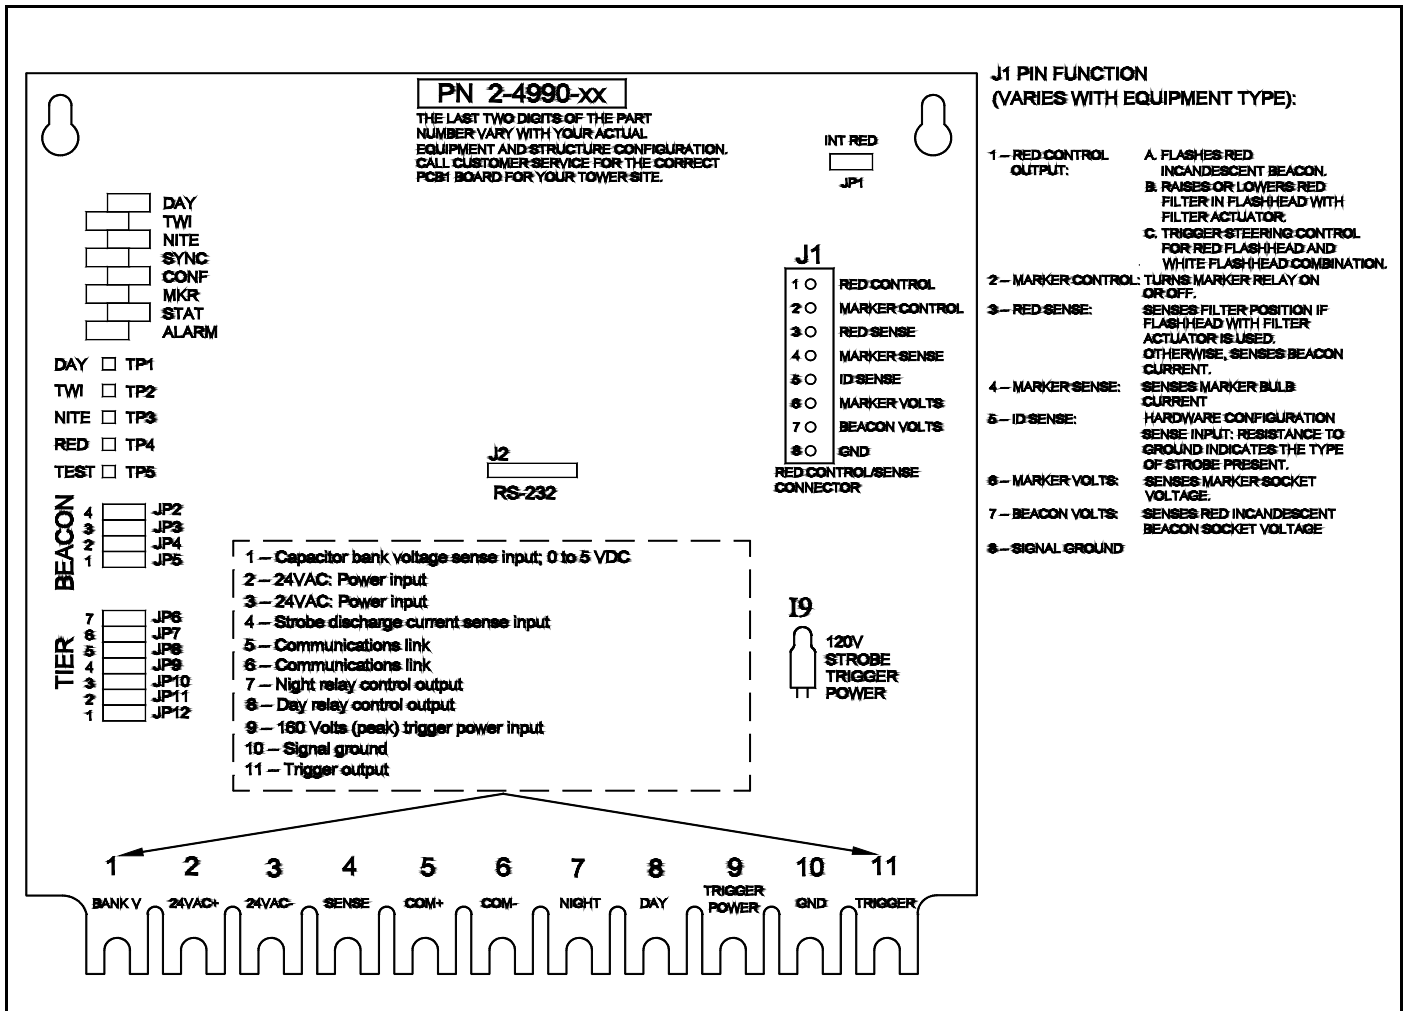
PN 2-4990-xx

THE LAST TWO DIGITS OF THE PART NUMBER VARY WITH YOUR ACTUAL EQUIPMENT AND STRUCTURE CONFIGURATION. CALL CUSTOMER SERVICE FOR THE CORRECT PCB1 BOARD FOR YOUR TOWER SITE.

INT RED
JP1

DAY
TWI
NITE
SYNC
CONF
MKR
STAT
ALARM

DAY TP1
TWI TP2
NITE TP3
RED TP4
TEST TP5

BEACON
4 JP2
3 JP3
2 JP4
1 JP5

TIER
7 JP6
6 JP7
5 JP8
4 JP9
3 JP10
2 JP11
1 JP12

J2
RS-232

J1
1 RED CONTROL
2 MARKER CONTROL
3 RED SENSE
4 MARKER SENSE
5 ID SENSE
6 MARKER VOLTS
7 BEACON VOLTS
8 GND
RED CONTROL/SENSE CONNECTOR

1 – Capacitor bank voltage sense input; 0 to 5 VDC
2 – 24VAC: Power input
3 – 24VAC: Power input
4 – Strobe discharge current sense input
5 – Communications link
6 – Communications link
7 – Night relay control output
8 – Day relay control output
9 – 160 Volts (peak) trigger power input
10 – Signal ground
11 – Trigger output

I9
120V STROBE TRIGGER POWER

1 BANK V
2 24VAC+
3 24VAC-
4 SENSE
5 COM+
6 COM-
7 NIGHT
8 DAY
9 TRIGGER POWER
10 GND
11 TRIGGER

J1 PIN FUNCTION
(VARIES WITH EQUIPMENT TYPE):

1 – RED CONTROL OUTPUT: A. FLASHES RED INCANDESCENT BEACON.
B. RAISES OR LOWERS RED FILTER IN FLASHHEAD WITH FILTER ACTUATOR.
C. TRIGGER STEERING CONTROL FOR RED FLASHHEAD AND WHITE FLASHHEAD COMBINATION.
2 – MARKER CONTROL: TURNS MARKER RELAY ON OR OFF.
3 – RED SENSE: SENSES FILTER POSITION IF FLASHHEAD WITH FILTER ACTUATOR IS USED. OTHERWISE, SENSES BEACON CURRENT.
4 – MARKER SENSE: SENSES MARKER BULB CURRENT
5 – ID SENSE: HARDWARE CONFIGURATION SENSE INPUT: RESISTANCE TO GROUND INDICATES THE TYPE OF STROBE PRESENT.
6 – MARKER VOLTS: SENSES MARKER SOCKET VOLTAGE.
7 – BEACON VOLTS: SENSES RED INCANDESCENT BEACON SOCKET VOLTAGE
8 – SIGNAL GROUND